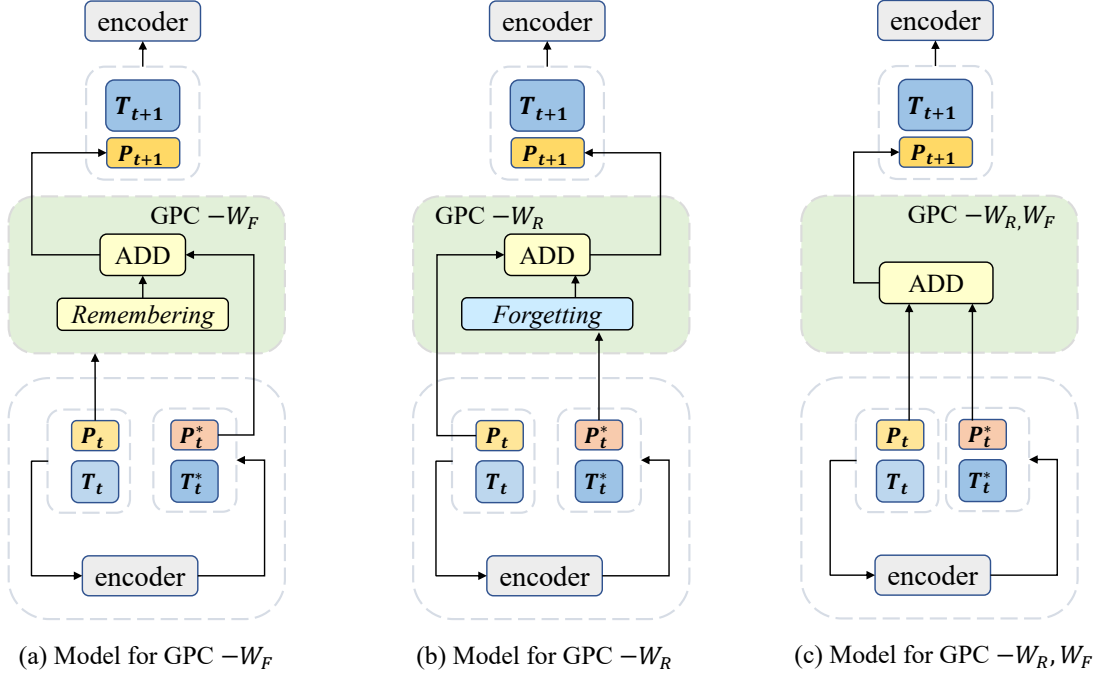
encoder

$T_{t+1}$
$P_{t+1}$

GPC $-W_F$

ADD

Remembering

$P_t$
$T_t$

$P_t^*$
$T_t^*$

encoder

(a) Model for GPC $-W_F$

encoder

$T_{t+1}$
$P_{t+1}$

GPC $-W_R$

ADD

Forgetting

$P_t$
$T_t$

$P_t^*$
$T_t^*$

encoder

(b) Model for GPC $-W_R$

encoder

$T_{t+1}$
$P_{t+1}$

GPC $-W_R, W_F$

ADD

$P_t$
$T_t$

$P_t^*$
$T_t^*$

encoder

(c) Model for GPC $-W_R, W_F$